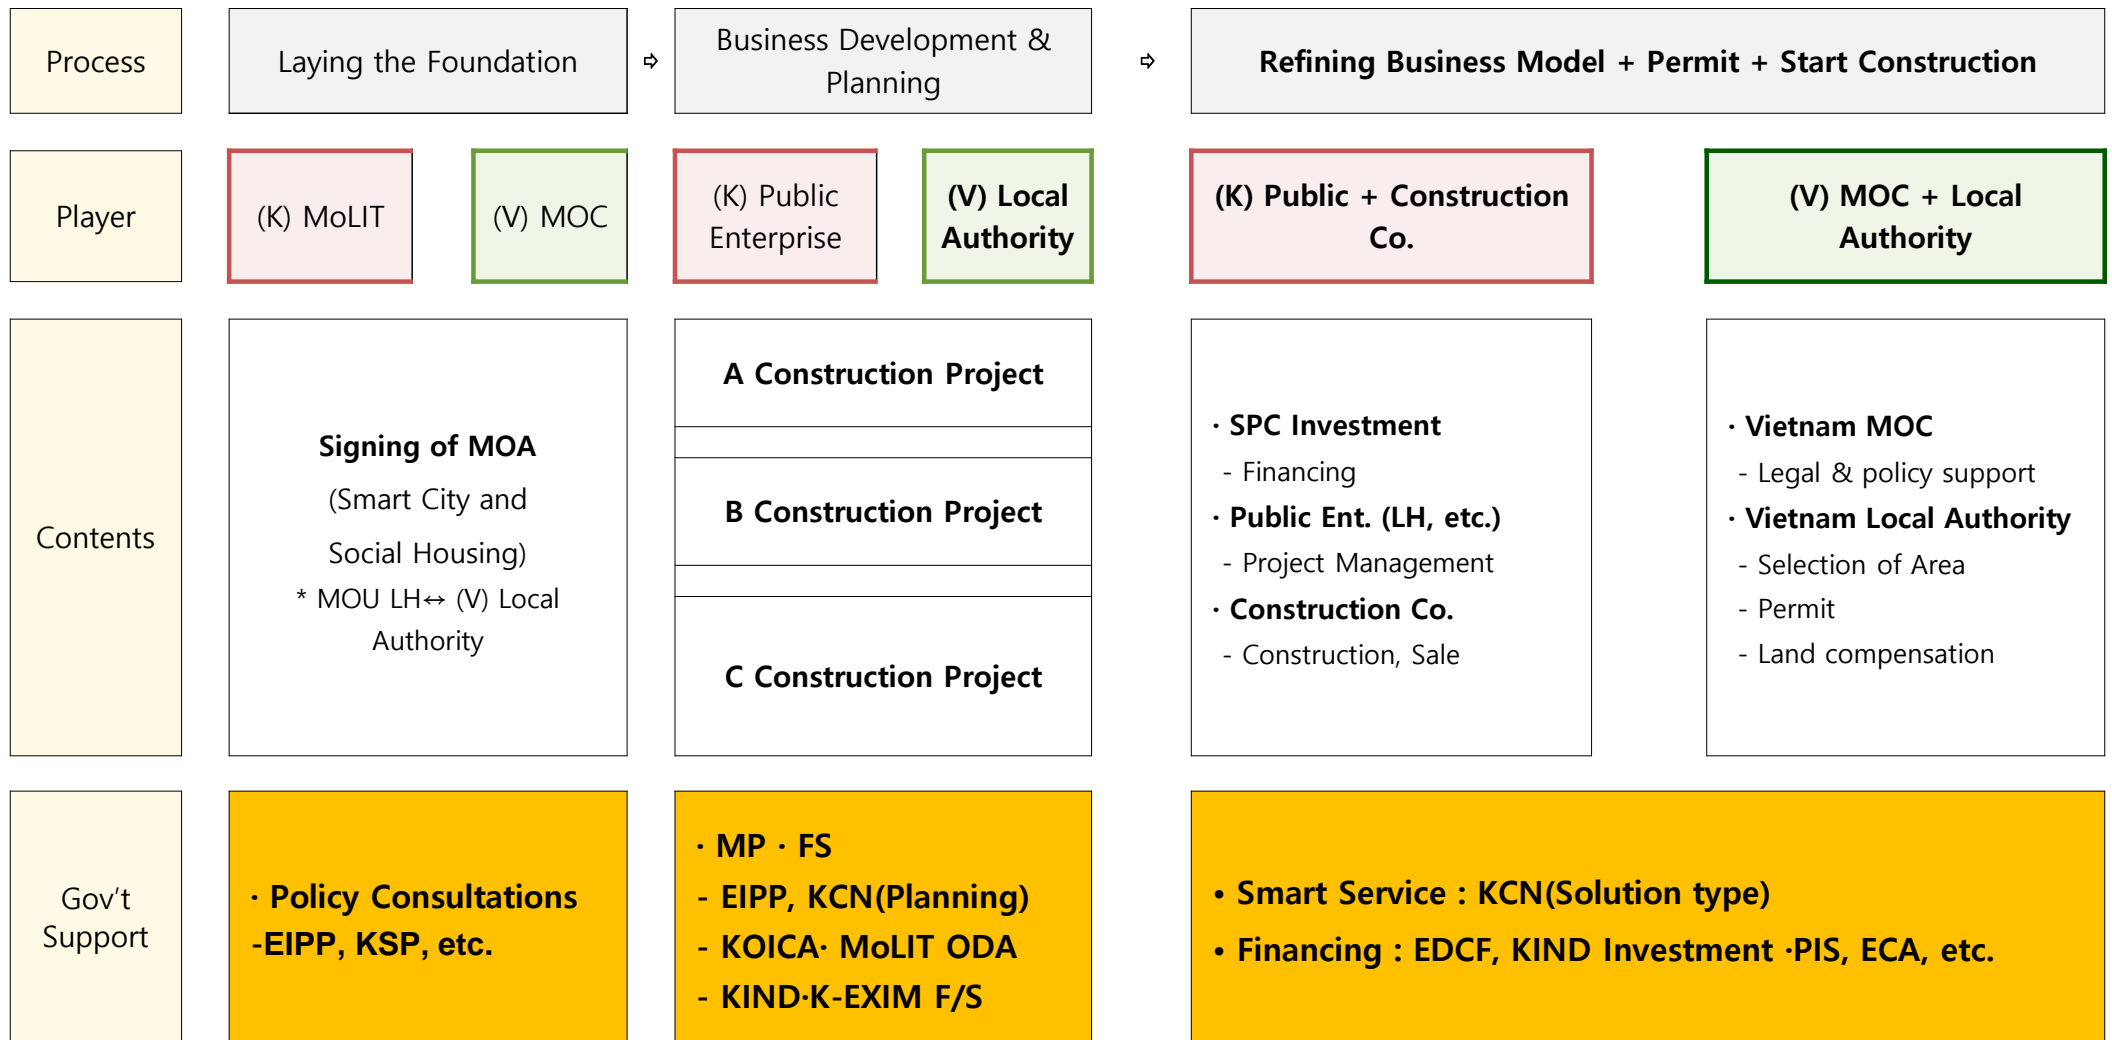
| Process | Laying the Foundation | Business Development & Planning | Refining Business Model + Permit + Start Construction |
|---|---|---|---|
| Player | (K) MoLIT / (V) MOC | (K) Public Enterprise / (V) Local Authority | (K) Public + Construction Co. / (V) MOC + Local Authority |
| Contents | Signing of MOA (Smart City and Social Housing) * MOU LH↔ (V) Local Authority | A Construction Project<br>B Construction Project<br>C Construction Project | · SPC Investment - Financing · Public Ent. (LH, etc.) - Project Management · Construction Co. - Construction, Sale / · Vietnam MOC - Legal & policy support · Vietnam Local Authority - Selection of Area - Permit - Land compensation |
| Gov't Support | · Policy Consultations -EIPP, KSP, etc. | · MP · FS - EIPP, KCN(Planning) - KOICA· MoLIT ODA - KIND·K-EXIM F/S | • Smart Service : KCN(Solution type) • Financing : EDCF, KIND Investment ·PIS, ECA, etc. |